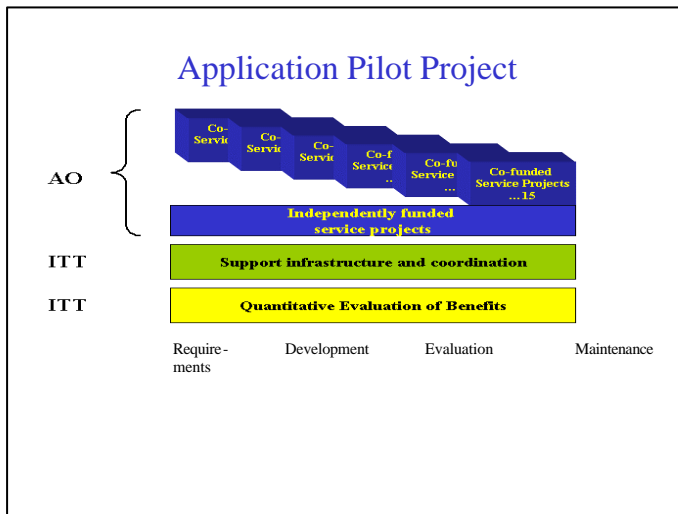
Application Pilot Project

AO

Co- Servi

Co- Servi

Co- Servi

Co-f Servic ...

Co-fu Service ...

Co-funded Service Projects ...15

Independently funded service projects

ITT

Support infrastructure and coordination

ITT

Quantitative Evaluation of Benefits

Requirements

Development

Evaluation

Maintenance